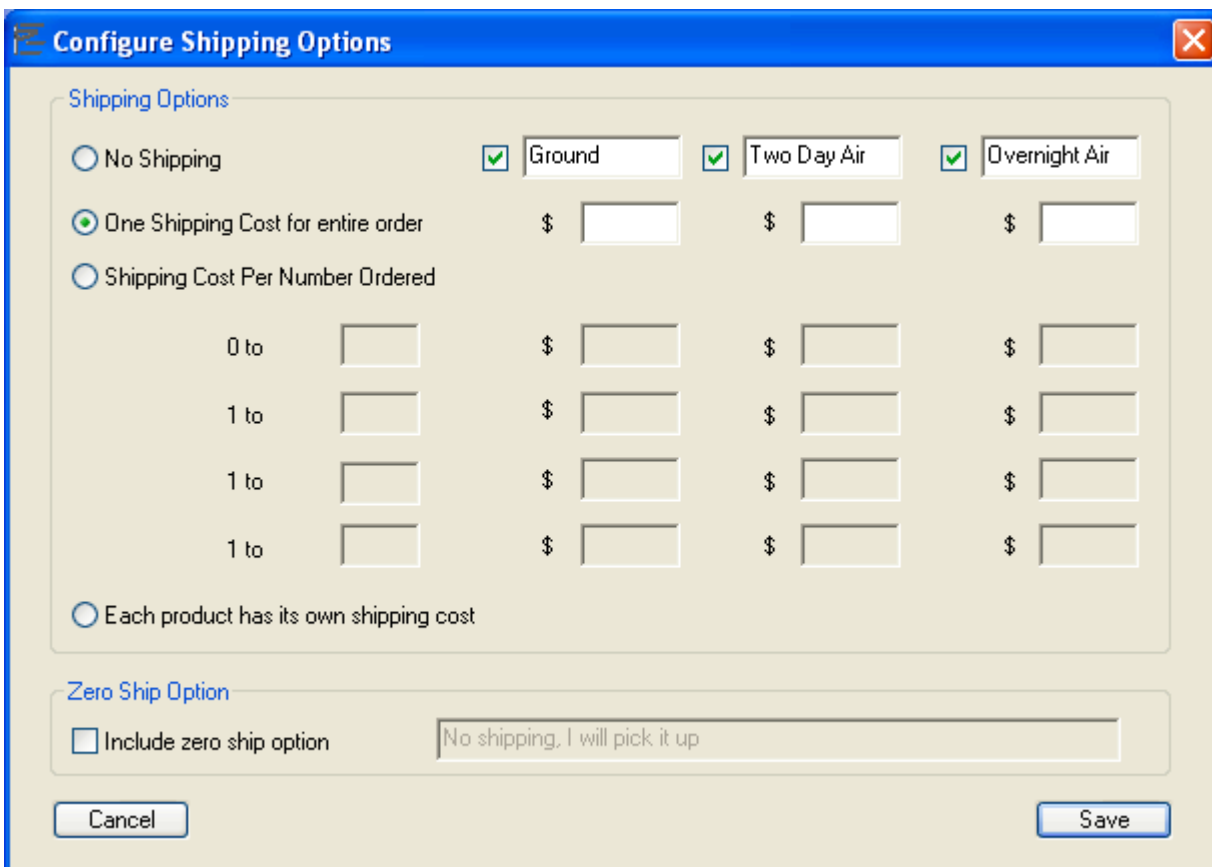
Configure Shipping Options

Shipping Options

No Shipping

Ground

Two Day Air

Overnight Air

One Shipping Cost for entire order

$

$

$

Shipping Cost Per Number Ordered

0 to $ $ $

1 to $ $ $

1 to $ $ $

1 to $ $ $

Each product has its own shipping cost

Zero Ship Option

Include zero ship option

No shipping, I will pick it up

Cancel

Save